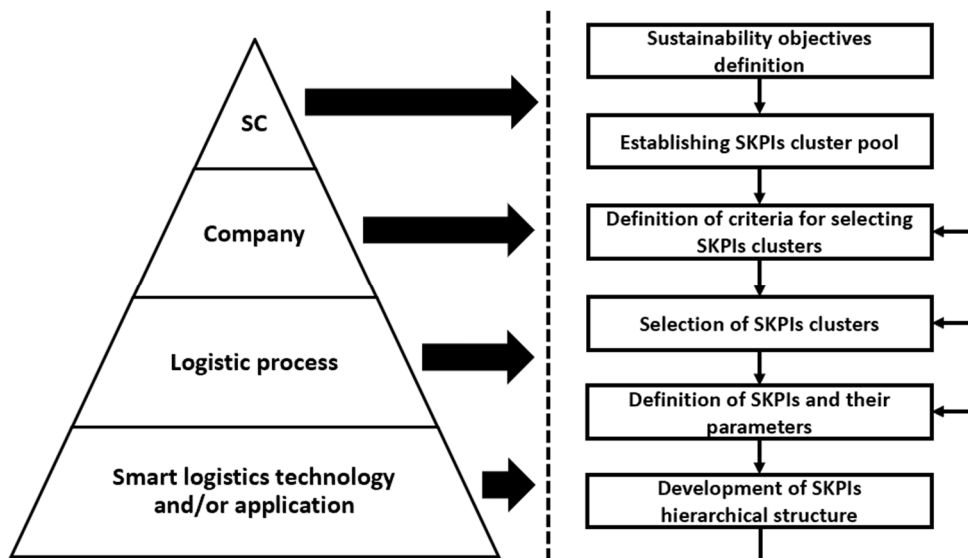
SC

Company

Logistic process

Smart logistics technology and/or application

Sustainability objectives definition

Establishing SKPIs cluster pool

Definition of criteria for selecting SKPIs clusters

Selection of SKPIs clusters

Definition of SKPIs and their parameters

Development of SKPIs hierarchical structure